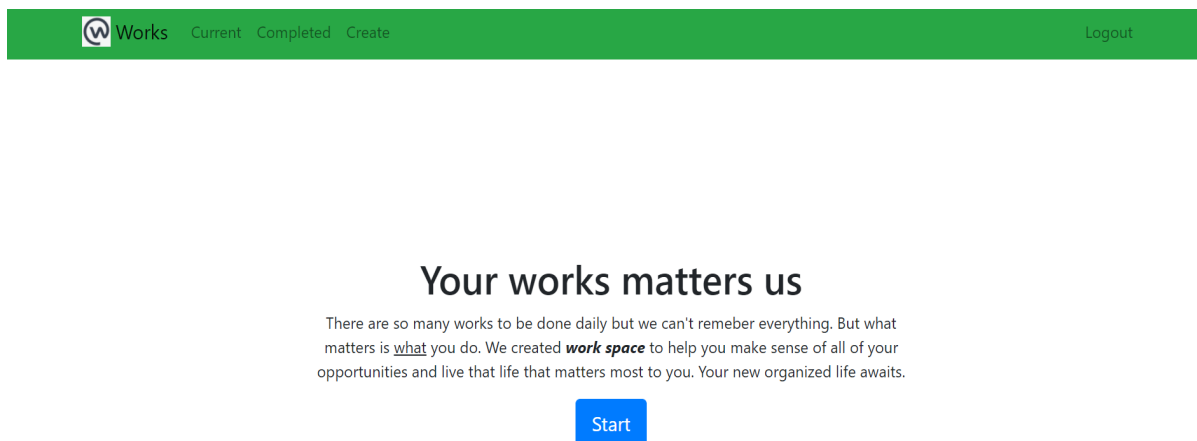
Works Current Completed Create

Logout

Your works matters us

There are so many works to be done daily but we can't remeber everything. But what matters is what you do. We created ***work space*** to help you make sense of all of your opportunities and live that life that matters most to you. Your new organized life awaits.

Start